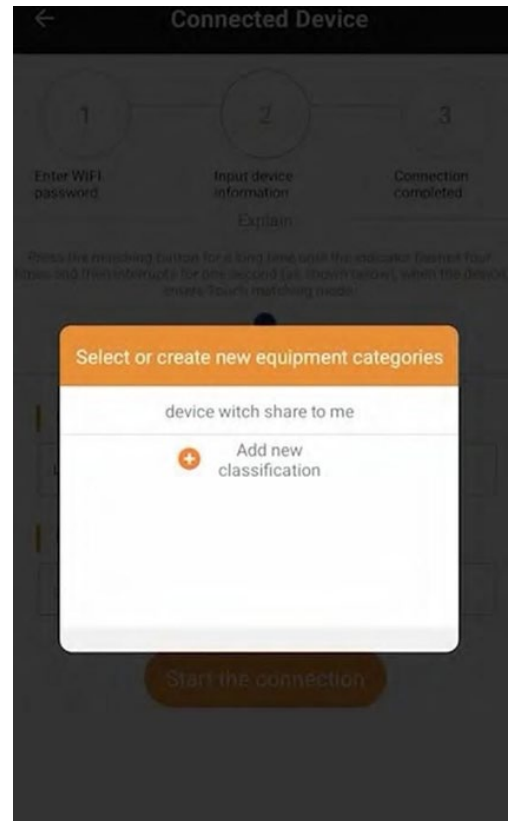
Connected Device

1
Enter WiFi password

2
Input device information

3
Connection completed

Explain

Press the matching button for a long time until the indicator flashes four times and then interrupts for one second (as shown below), when the device enters Touch matching mode.

Select or create new equipment categories

device witch share to me

Add new classification

Start the connection